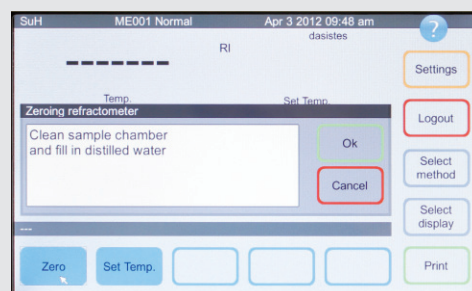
SuH ME001 Normal Apr 3 2012 09:48 am
dasistes
?

RI

-------

Settings

Temp.
Set Temp.

Zeroing refractometer

Clean sample chamber
and fill in distilled water

Ok

Cancel

Logout

Select method

Select display

---

Zero

Set Temp.

Print